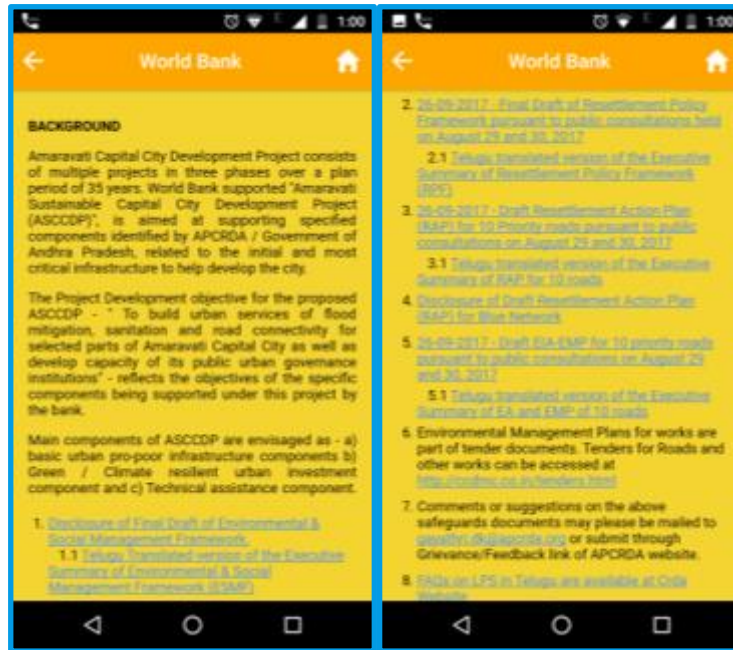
1:00

World Bank

BACKGROUND

Amaravati Capital City Development Project consists of multiple projects in three phases over a plan period of 35 years. World Bank supported "Amaravati Sustainable Capital City Development Project (ASCCDP)", is aimed at supporting specified components identified by APCRDA / Government of Andhra Pradesh, related to the initial and most critical infrastructure to help develop the city.

The Project Development objective for the proposed ASCCDP - " To build urban services of flood mitigation, sanitation and road connectivity for selected parts of Amaravati Capital City as well as develop capacity of its public urban governance institutions" - reflects the objectives of the specific components being supported under this project by the bank.

Main components of ASCCDP are envisaged as - a) basic urban pro-poor infrastructure components b) Green / Climate resilient urban investment component and c) Technical assistance component.

1. Disclosure of Final Draft of Environmental & Social Management Framework.

1.1 Telugu Translated version of the Executive Summary of Environmental & Social Management Framework (ESMF)

1:00

World Bank

2. 26-09-2017 - Final Draft of Resettlement Policy Framework pursuant to public consultations held on August 29 and 30, 2017

2.1 Telugu translated version of the Executive Summary of Resettlement Policy Framework (RPF)

3. 26-09-2017 - Draft Resettlement Action Plan (RAP) for 10 Priority roads pursuant to public consultations on August 29 and 30, 2017

3.1 Telugu translated version of the Executive Summary of RAP for 10 roads

4. Disclosure of Draft Resettlement Action Plan (RAP) for Blue Network

5. 26-09-2017 - Draft EIA-EMP for 10 priority roads pursuant to public consultations on August 29 and 30, 2017

5.1 Telugu translated version of the Executive Summary of EA and EMP of 10 roads

6. Environmental Management Plans for works are part of tender documents. Tenders for Roads and other works can be accessed at http://crdtec.co.in/tenders.html

7. Comments or suggestions on the above safeguards documents may please be mailed to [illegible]@apcrda.org or submit through Grievance/Feedback link of APCRDA website.

8. FAQs on LPS in Telugu are available at Crda Website